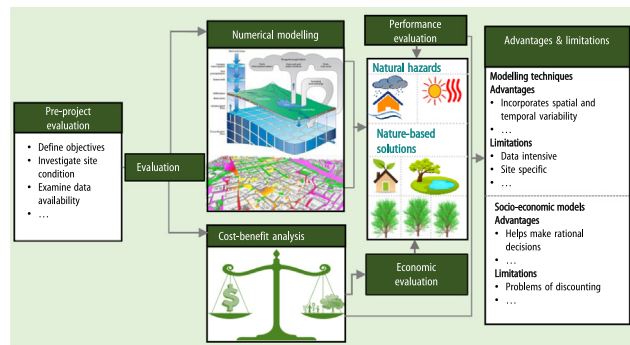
Pre-project evaluation

- Define objectives
- Investigate site condition
- Examine data availability
- …

Evaluation

Numerical modelling

Cost-benefit analysis

Performance evaluation

Natural hazards

Nature-based solutions

Economic evaluation

Advantages & limitations

Modelling techniques
Advantages
- Incorporates spatial and temporal variability
- …

Limitations
- Data intensive
- Site specific
- …

Socio-economic models
Advantages
- Helps make rational decisions
- …

Limitations
- Problems of discounting
- …